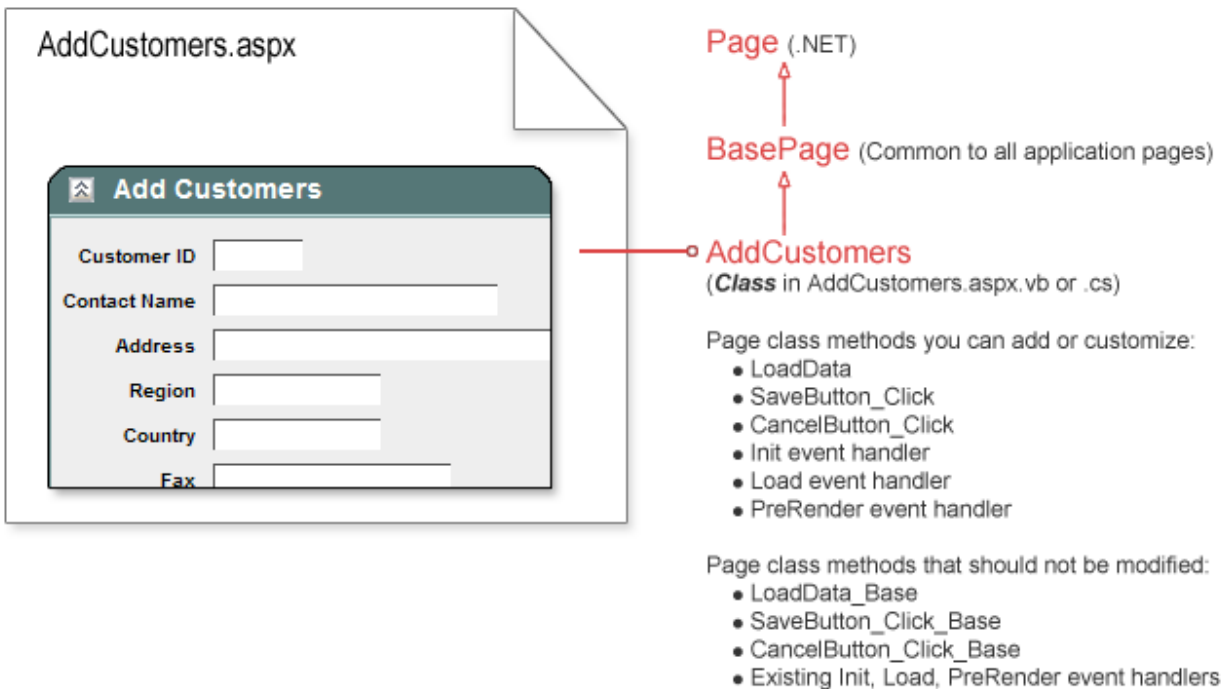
AddCustomers.aspx

Add Customers

Customer ID
Contact Name
Address
Region
Country
Fax

Page (.NET)

BasePage (Common to all application pages)

AddCustomers
(***Class*** in AddCustomers.aspx.vb or .cs)

Page class methods you can add or customize:
- LoadData
- SaveButton_Click
- CancelButton_Click
- Init event handler
- Load event handler
- PreRender event handler

Page class methods that should not be modified:
- LoadData_Base
- SaveButton_Click_Base
- CancelButton_Click_Base
- Existing Init, Load, PreRender event handlers